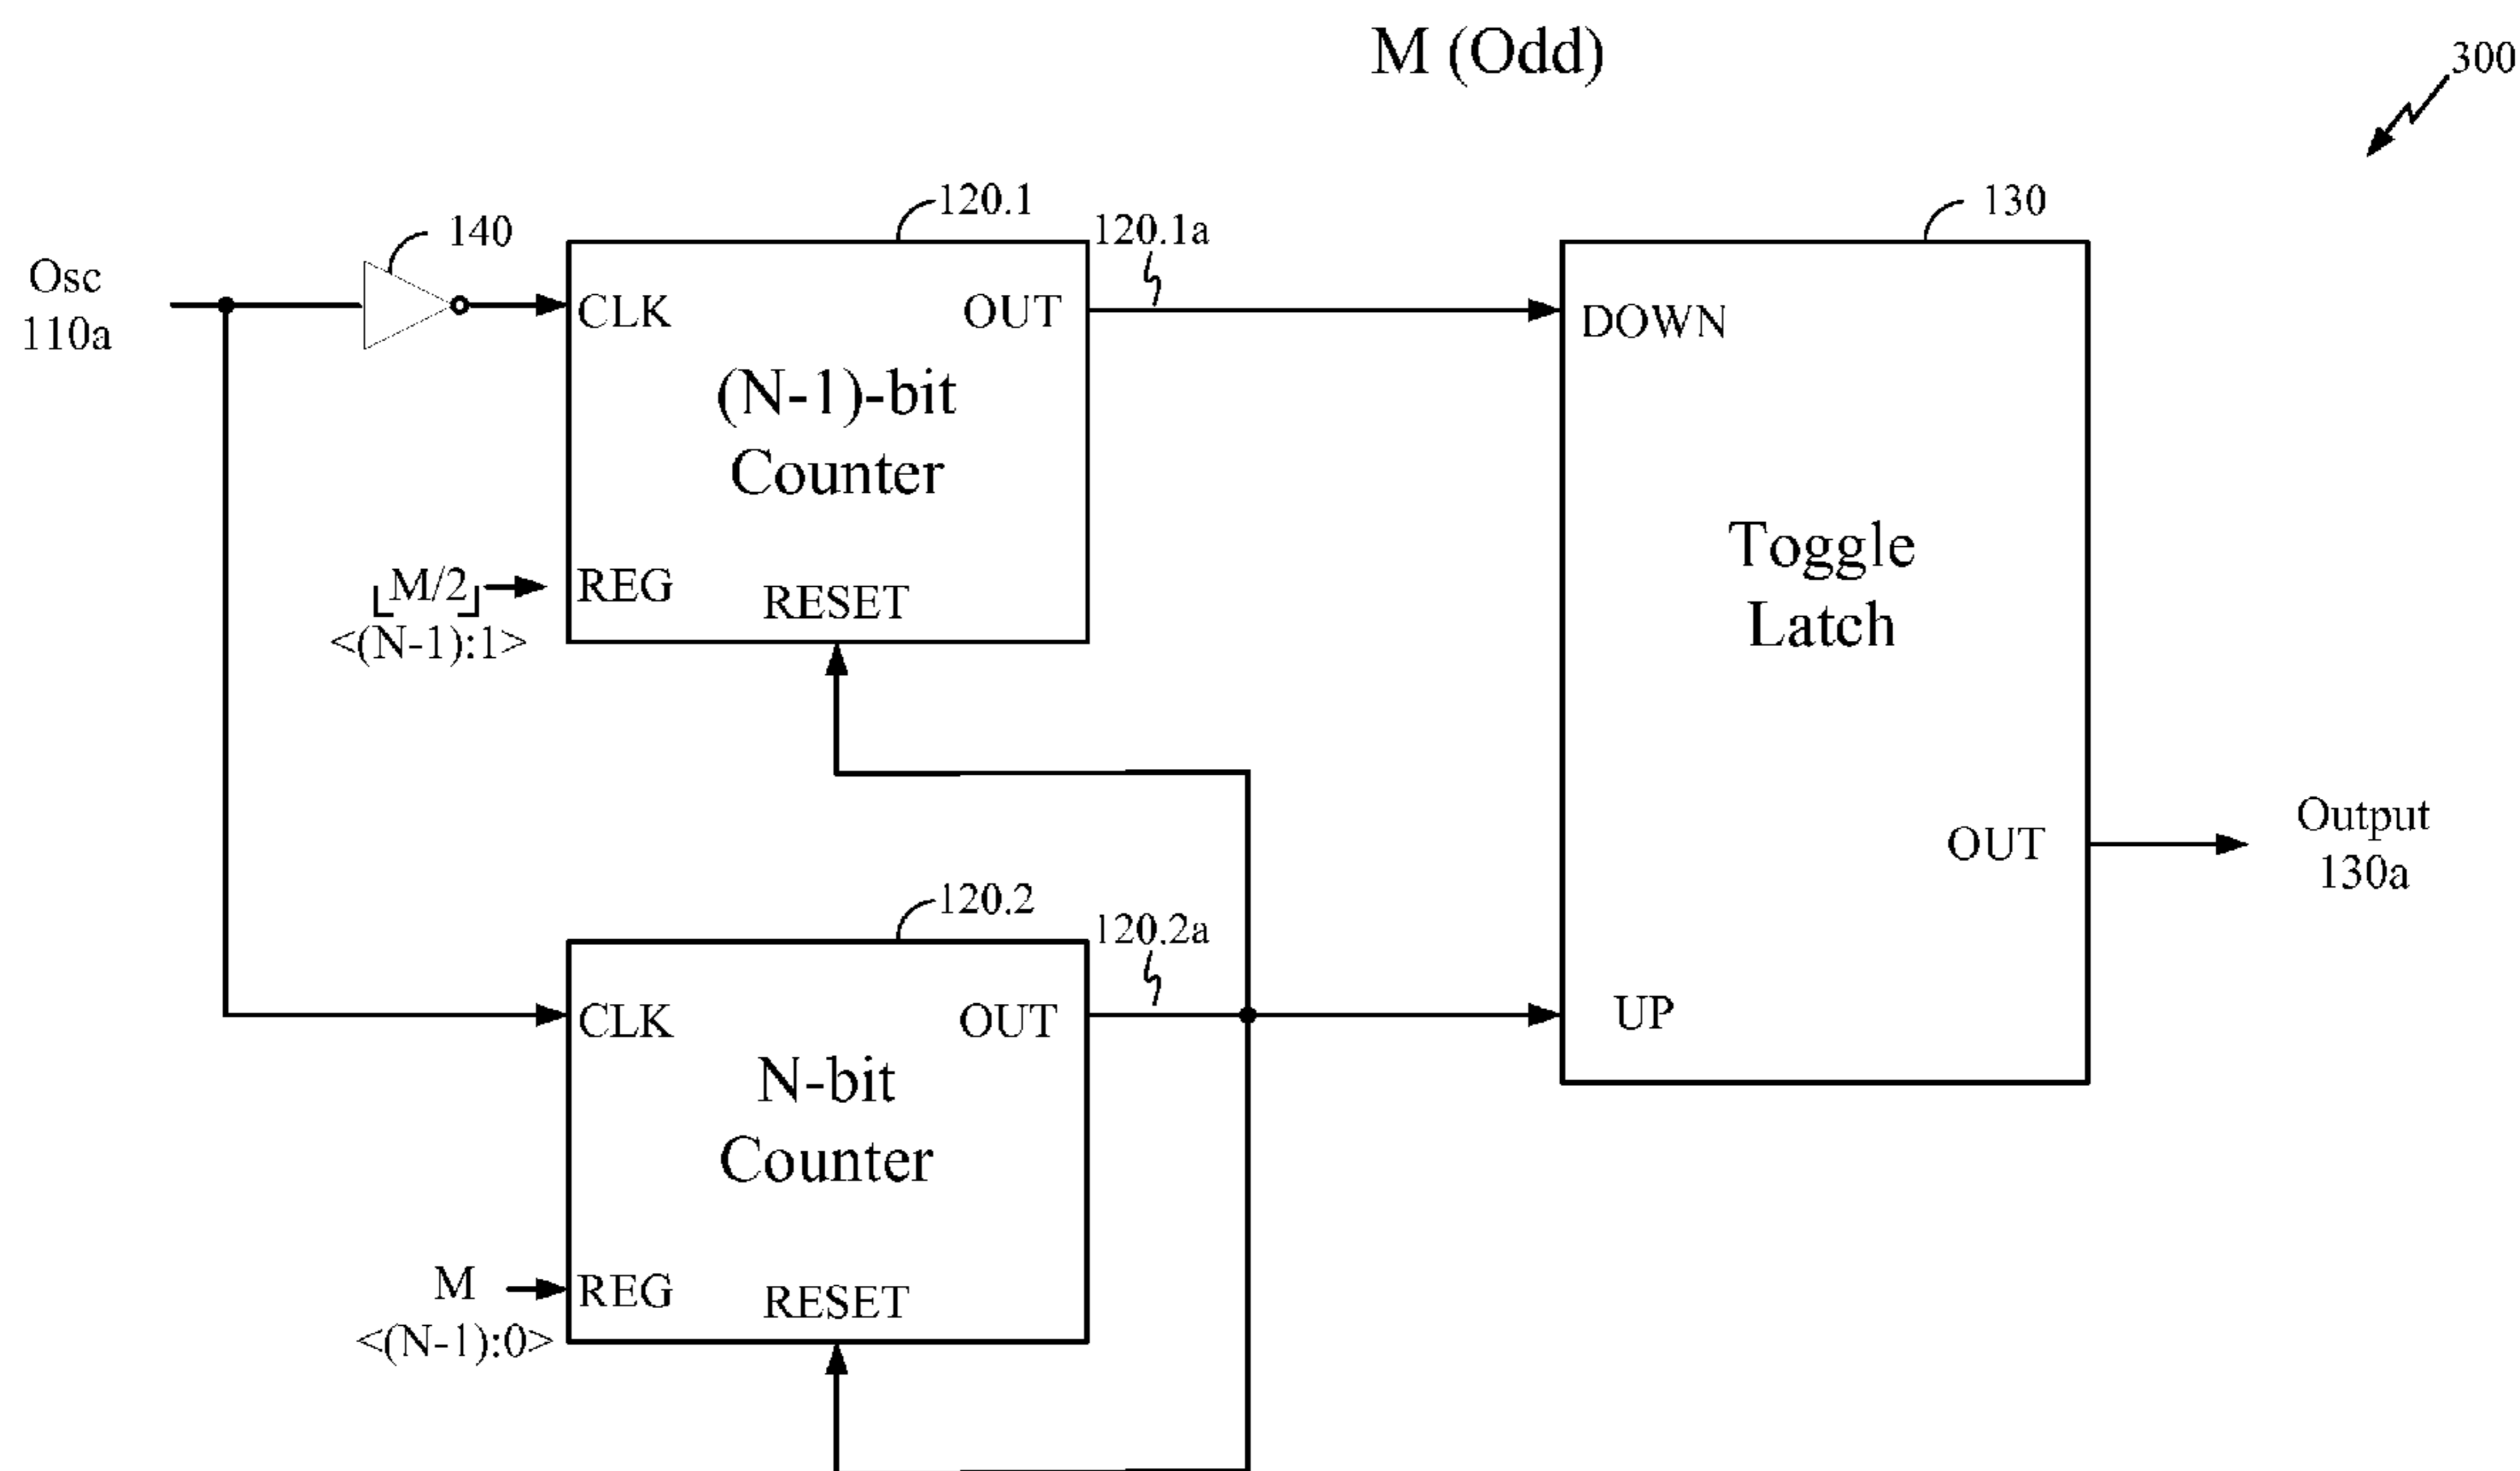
M (Odd)

300

Osc 110a

140

120.1

120.1a

CLK

OUT

(N-1)-bit Counter

$\lfloor M/2 \rfloor$ <(N-1):1>

REG

RESET

130

DOWN

Toggle Latch

OUT

Output 130a

UP

120.2

120.2a

CLK

OUT

N-bit Counter

M <(N-1):0>

REG

RESET